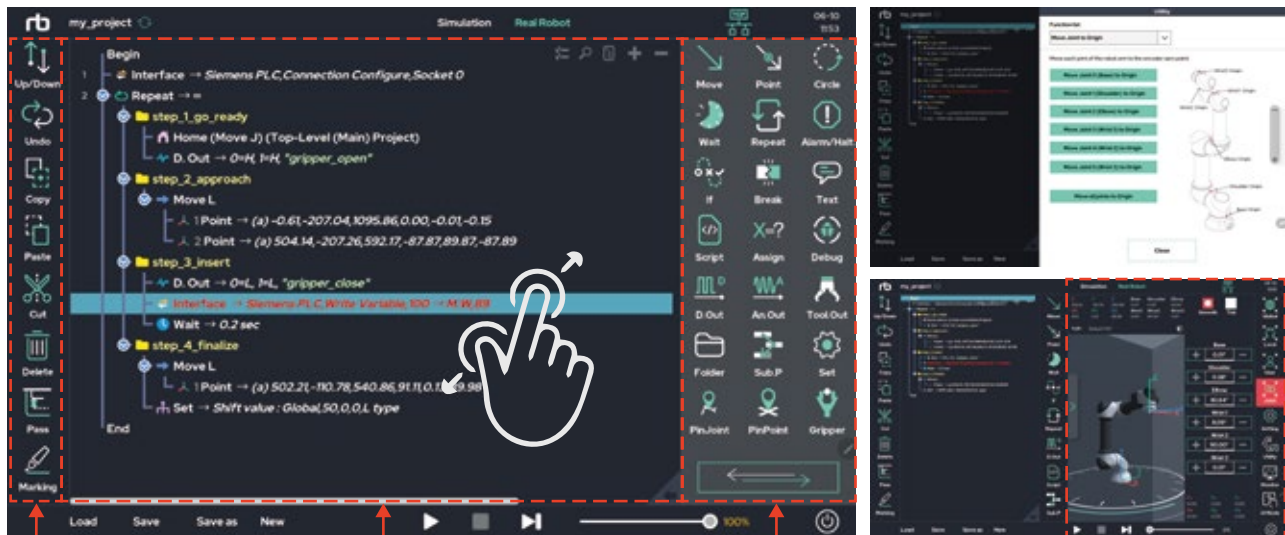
rb my_project

Simulation Real Robot

06-10
11:53

Up/Down
Undo
Copy
Paste
Cut
Delete
Pass
Marking

Begin
1 Interface → Siemens PLC,Connection Configure,Socket 0
2 Repeat → ∞
step_1_go_ready
Home (Move J) (Top-Level (Main) Project)
D. Out → 0=H, 1=H, "gripper_open"
step_2_approach
Move L
1 Point → (a) -0.61,-207.04,1095.86,0.00,-0.01,-0.15
2 Point → (a) 504.14,-207.26,592.17,-87.87,89.87,-87.89
step_3_insert
D. Out → 0=L, 1=L, "gripper_close"
Interface → Siemens PLC,Write Variable,100 → M,W,83
Wait → 0.2 sec
step_4_finalize
Move L
1 Point → (a) 502.21,-110.78,540.86,91.11,0.1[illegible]9.98
Set → Shift value : Global,50,0,0,L type
End

Move
Point
Circle
Wait
Repeat
Alarm/Halt
If
Break
Text
Script
Assign
Debug
D.Out
An.Out
Tool.Out
Folder
Sub.P
Set
PinJoint
PinPoint
Gripper

Load
Save
Save as
New

100%

Move Joint to Origin
Move Joint 0 (Base) to Origin
Move Joint 1 (Shoulder) to Origin
Move Joint 2 (Elbow) to Origin
Move Joint 3 (Wrist 1) to Origin
Move Joint 4 (Wrist 2) to Origin
Move Joint 5 (Wrist 3) to Origin
Move all joints to Origin
Close

Base
Shoulder
Elbow
Wrist 1
Wrist 2
Wrist 3